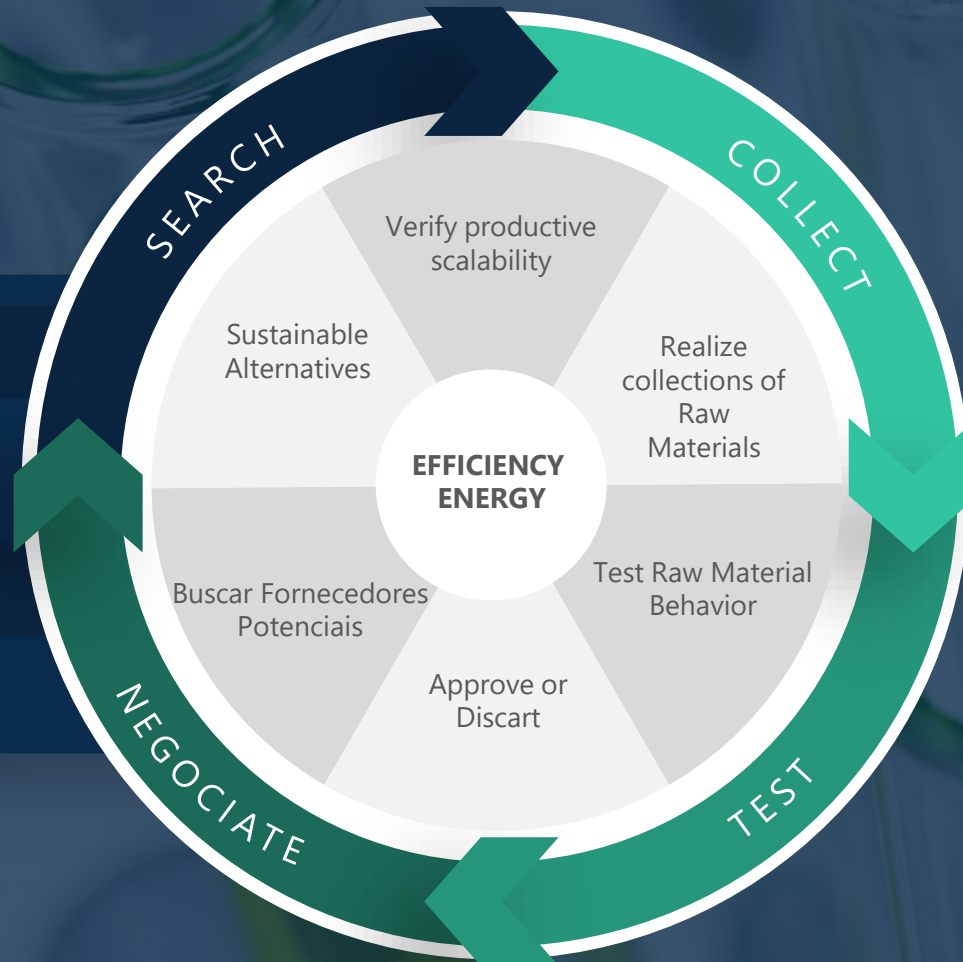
SEARCH

COLLECT

TEST

NEGOCIATE

Verify productive scalability

Realize collections of Raw Materials

Test Raw Material Behavior

Approve or Discart

Buscar Fornecedores Potenciais

Sustainable Alternatives

EFFICIENCY ENERGY